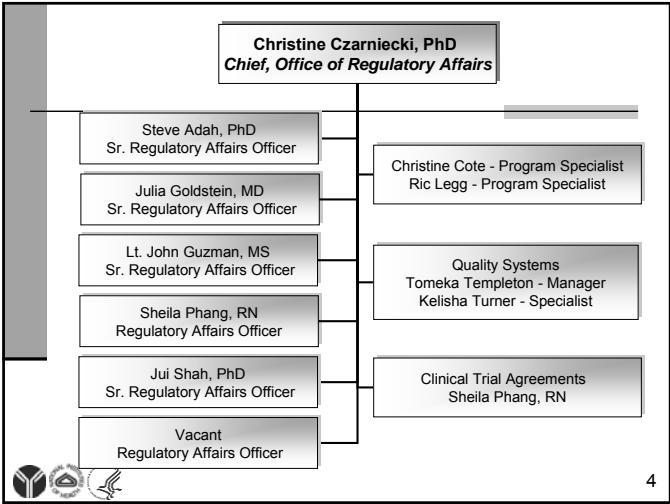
Christine Czarniecki, PhD
Chief, Office of Regulatory Affairs

Steve Adah, PhD
Sr. Regulatory Affairs Officer

Julia Goldstein, MD
Sr. Regulatory Affairs Officer

Lt. John Guzman, MS
Sr. Regulatory Affairs Officer

Sheila Phang, RN
Regulatory Affairs Officer

Jui Shah, PhD
Sr. Regulatory Affairs Officer

Vacant
Regulatory Affairs Officer

Christine Cote - Program Specialist
Ric Legg - Program Specialist

Quality Systems
Tomeka Templeton - Manager
Kelisha Turner - Specialist

Clinical Trial Agreements
Sheila Phang, RN

4